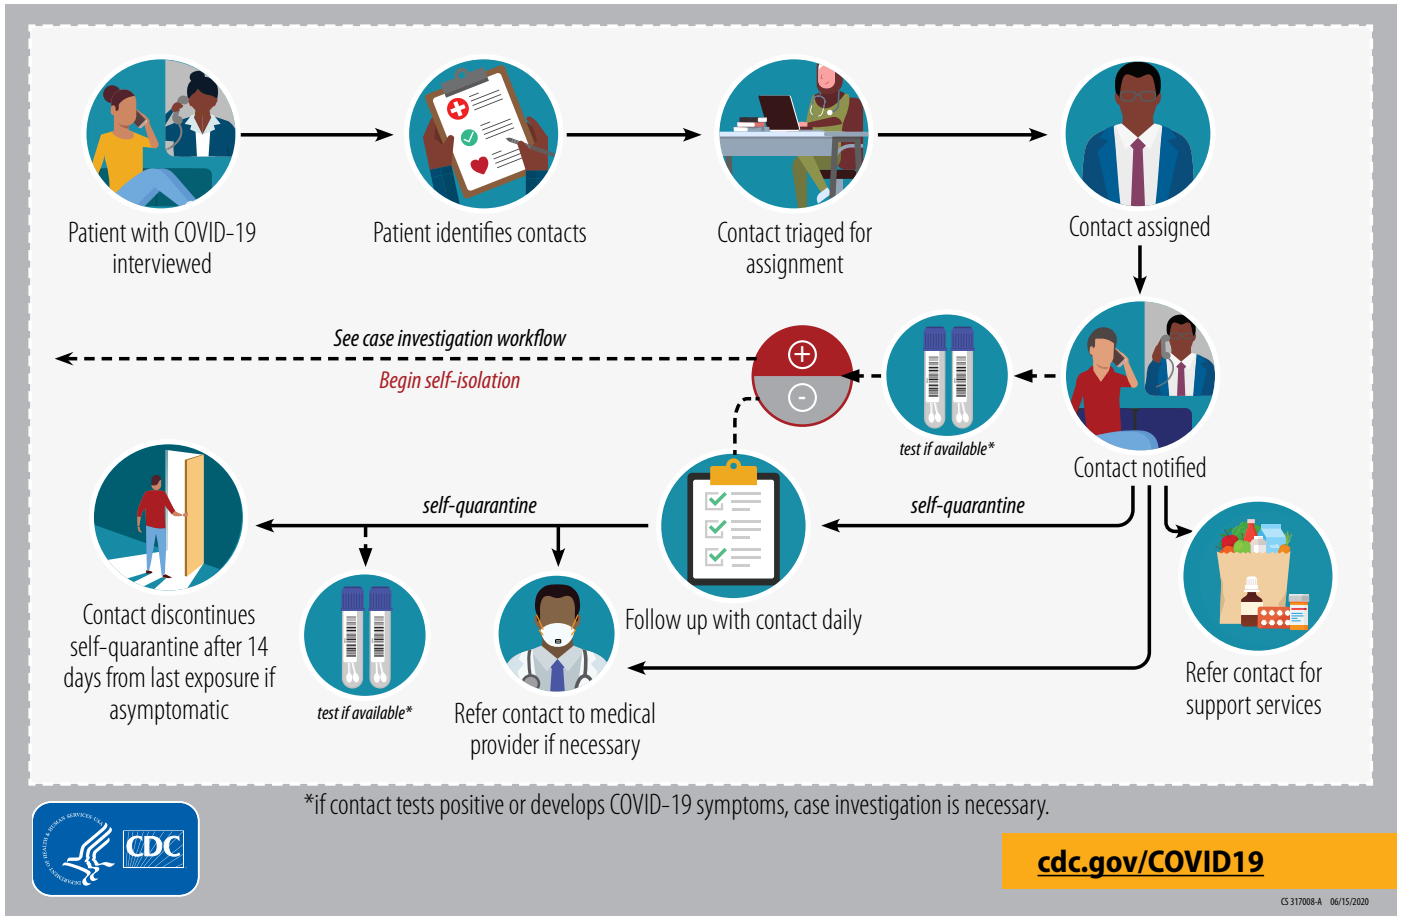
Patient with COVID-19 interviewed

Patient identifies contacts

Contact triaged for assignment

Contact assigned

See case investigation workflow

Begin self-isolation

test if available*

Contact notified

self-quarantine

self-quarantine

Contact discontinues self-quarantine after 14 days from last exposure if asymptomatic

test if available*

Refer contact to medical provider if necessary

Follow up with contact daily

Refer contact for support services

*if contact tests positive or develops COVID-19 symptoms, case investigation is necessary.

CDC

cdc.gov/COVID19

CS 317008-A 06/15/2020